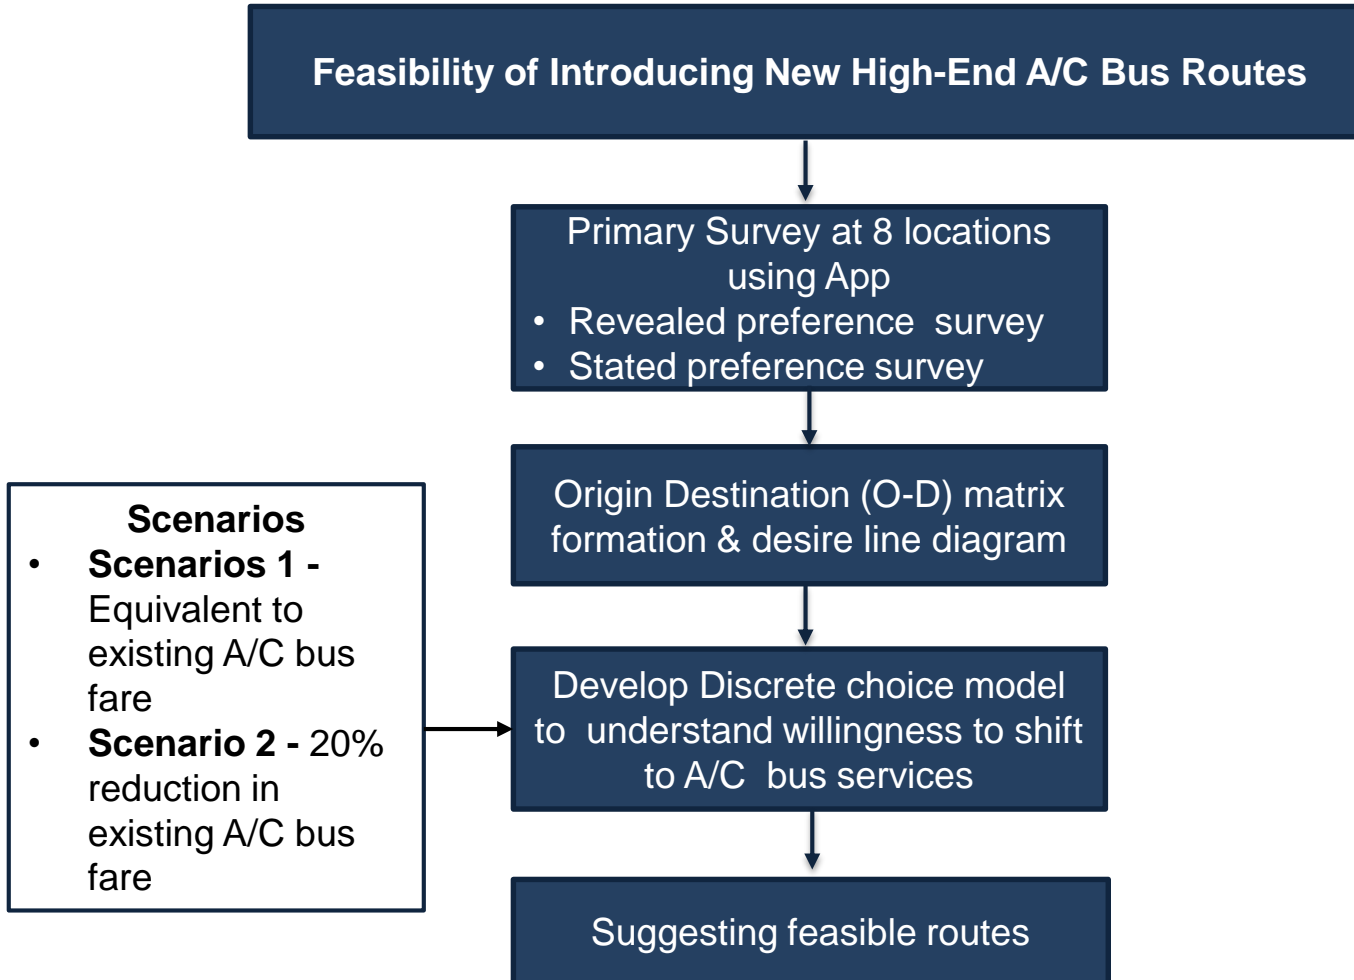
Feasibility of Introducing New High-End A/C Bus Routes

Primary Survey at 8 locations using App
• Revealed preference survey
• Stated preference survey

Origin Destination (O-D) matrix formation & desire line diagram

Scenarios
• **Scenarios 1 -** Equivalent to existing A/C bus fare
• **Scenario 2 -** 20% reduction in existing A/C bus fare

Develop Discrete choice model to understand willingness to shift to A/C bus services

Suggesting feasible routes